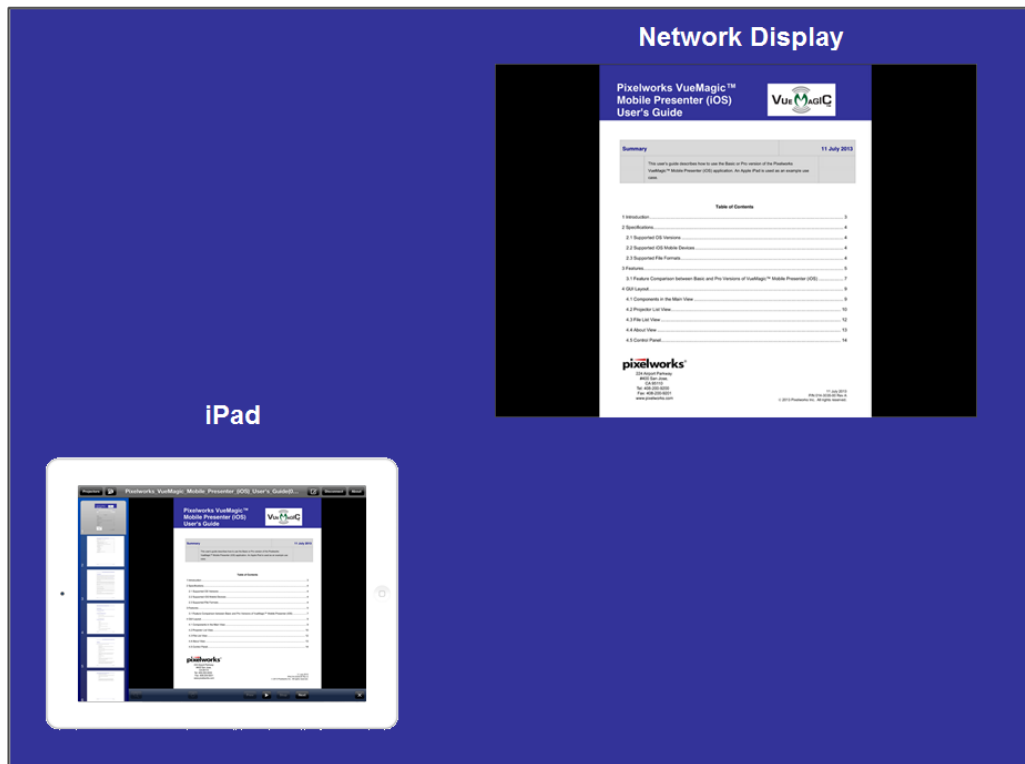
Network Display

Pixelworks VueMagic™ Mobile Presenter (iOS) User's Guide

VueMagic

| Summary | 11 July 2013 |
|---|---|
| | This user's guide describes how to use the Basic or Pro version of the Pixelworks VueMagic™ Mobile Presenter (iOS) application. An Apple iPad is used as an example use case. |

Table of Contents

1 Introduction .......... 3
2 Specifications .......... 4
2.1 Supported OS Versions .......... 4
2.2 Supported iOS Mobile Devices .......... 4
2.3 Supported File Formats .......... 4
3 Features .......... 5
3.1 Feature Comparison between Basic and Pro Versions of VueMagic™ Mobile Presenter (iOS) .......... 7
4 GUI Layout .......... 9
4.1 Components in the Main View .......... 9
4.2 Projector List View .......... 10
4.3 File List View .......... 12
4.4 About View .......... 13
4.5 Control Panel .......... 14

pixelworks
224 Airport Parkway
#400 San Jose,
CA 95110
Tel: 408-200-9200
Fax: 408-200-9201
www.pixelworks.com

11 July 2013
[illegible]
© 2013 Pixelworks Inc. All rights reserved.

iPad

Projectors Pixelworks_VueMagic_Mobile_Presenter_(iOS)_User's_Guide(0... Disconnect About

Pixelworks VueMagic™ Mobile Presenter (iOS) User's Guide

VueMagic

Summary 11 July 2013

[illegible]

Table of Contents

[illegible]

pixelworks